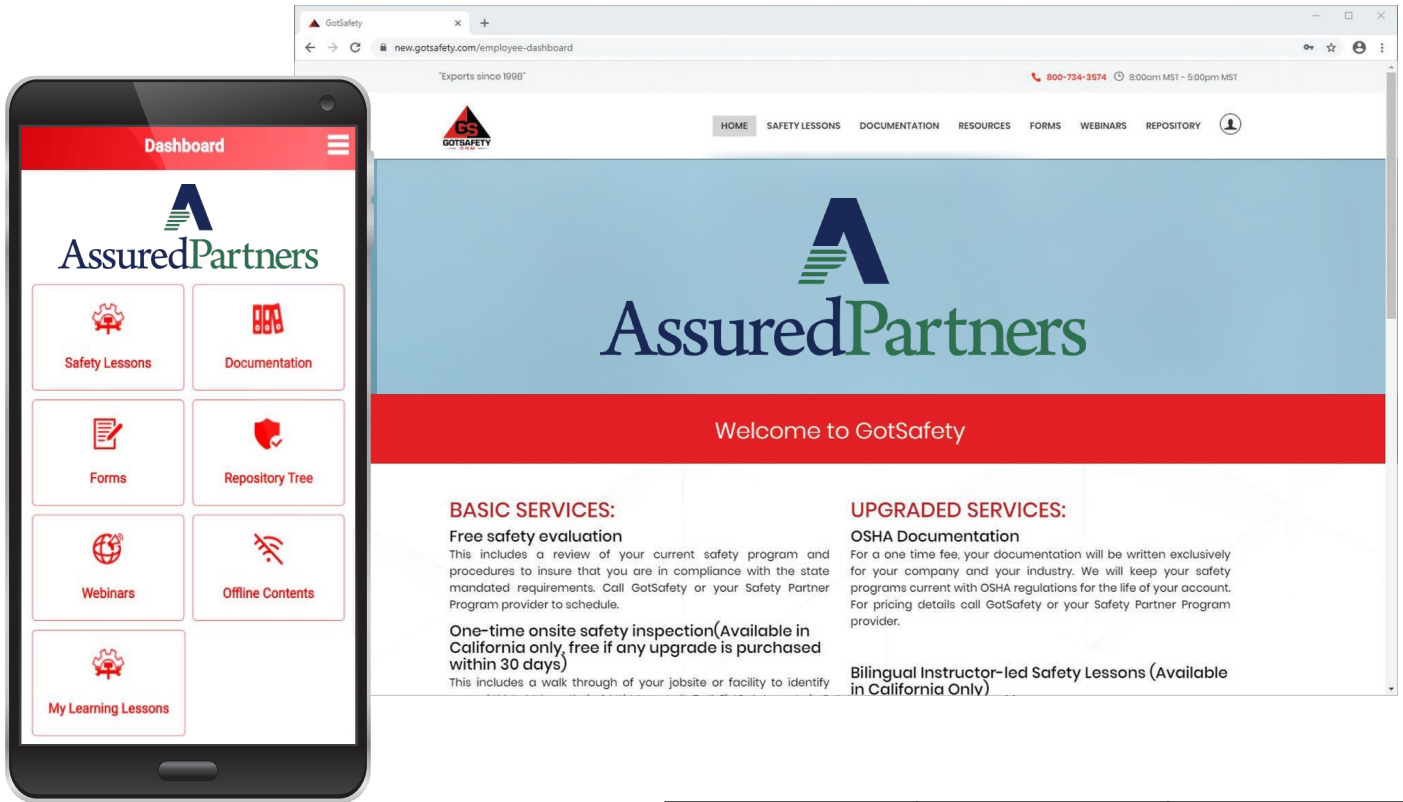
Dashboard

AssuredPartners

Safety Lessons

Documentation

Forms

Repository Tree

Webinars

Offline Contents

My Learning Lessons

GotSafety

new.gotsafety.com/employee-dashboard

"Experts since 1998"

800-734-3574 8:00am MST - 5:00pm MST

GS GOTSAFETY .COM

HOME SAFETY LESSONS DOCUMENTATION RESOURCES FORMS WEBINARS REPOSITORY

AssuredPartners

Welcome to GotSafety

BASIC SERVICES:

Free safety evaluation

This includes a review of your current safety program and procedures to insure that you are in compliance with the state mandated requirements. Call GotSafety or your Safety Partner Program provider to schedule.

One-time onsite safety inspection(Available in California only, free if any upgrade is purchased within 30 days)

This includes a walk through of your jobsite or facility to identify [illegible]

UPGRADED SERVICES:

OSHA Documentation

For a one time fee, your documentation will be written exclusively for your company and your industry. We will keep your safety programs current with OSHA regulations for the life of your account. For pricing details call GotSafety or your Safety Partner Program provider.

Bilingual Instructor-led Safety Lessons (Available in California Only)